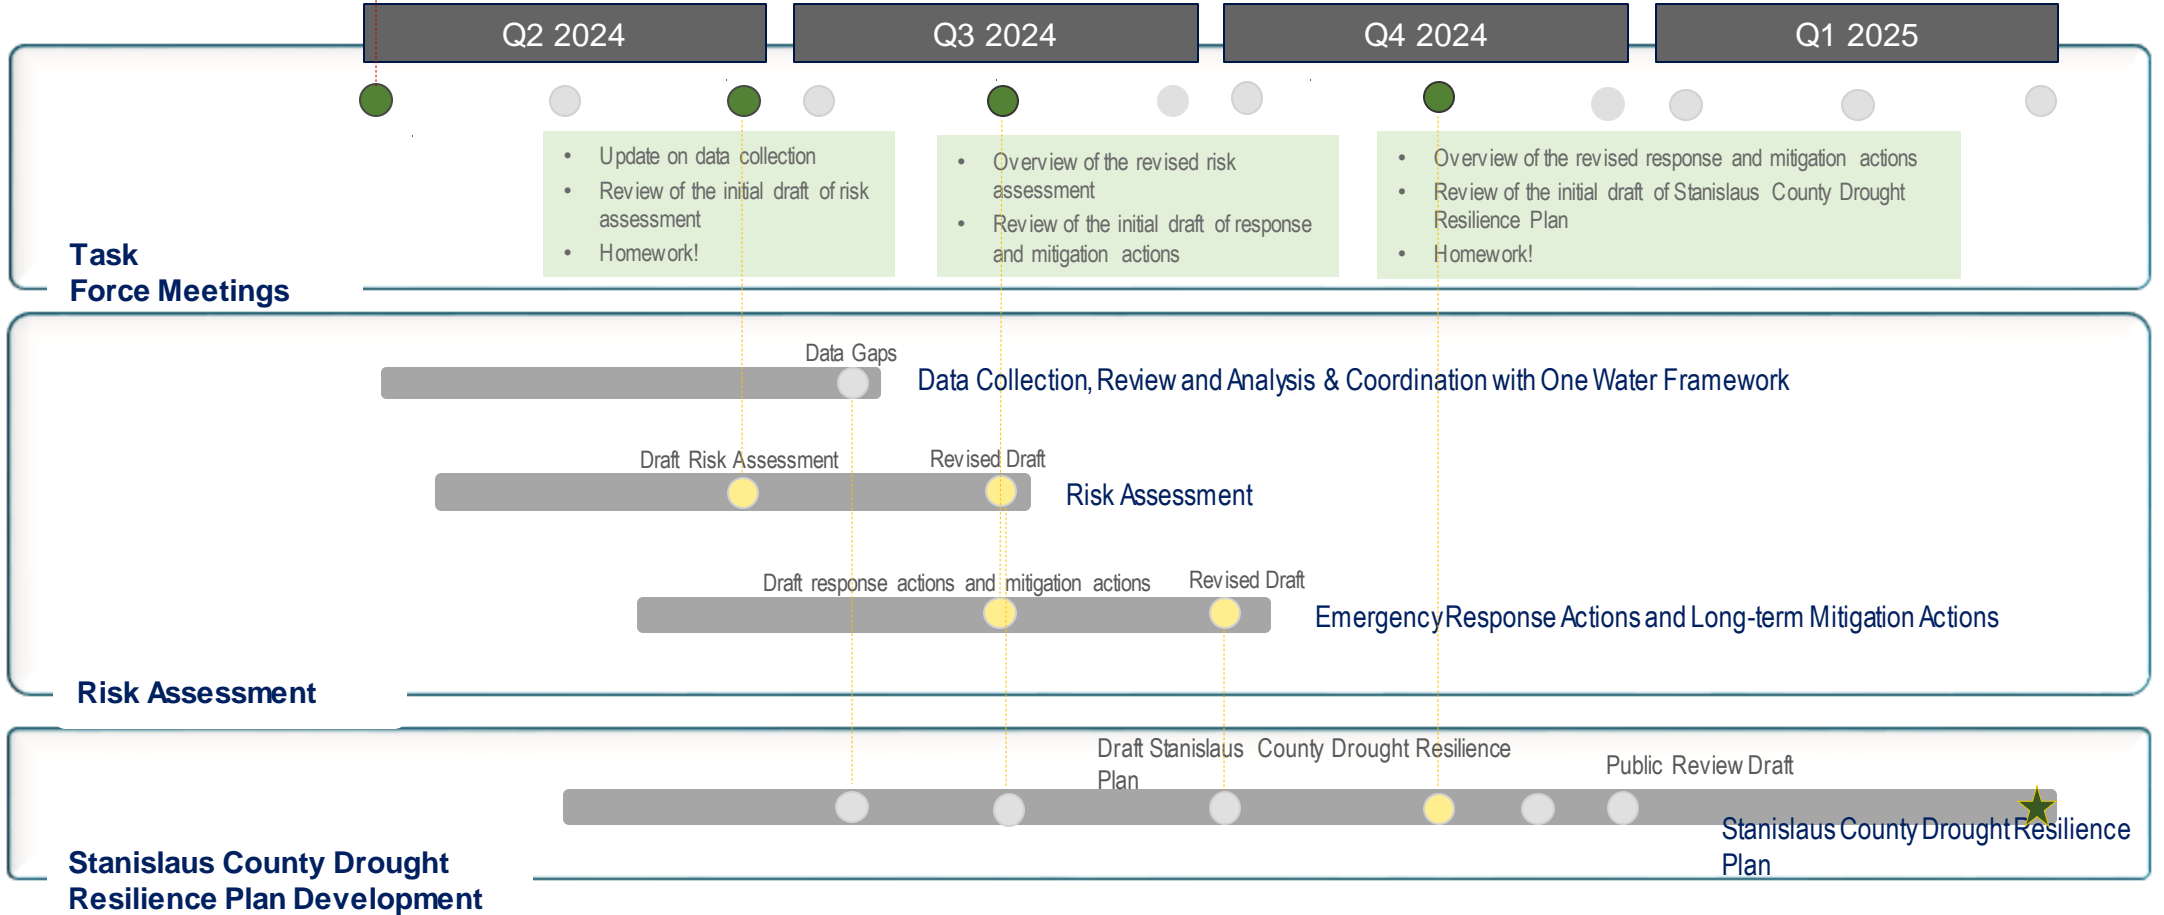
Q2 2024

Q3 2024

Q4 2024

Q1 2025

- Update on data collection
- Review of the initial draft of risk assessment
- Homework!

- Overview of the revised risk assessment
- Review of the initial draft of response and mitigation actions

- Overview of the revised response and mitigation actions
- Review of the initial draft of Stanislaus County Drought Resilience Plan
- Homework!

Task Force Meetings

Data Gaps

Data Collection, Review and Analysis & Coordination with One Water Framework

Draft Risk Assessment

Revised Draft

Risk Assessment

Draft response actions and mitigation actions

Revised Draft

Emergency Response Actions and Long-term Mitigation Actions

Risk Assessment

Draft Stanislaus County Drought Resilience Plan

Public Review Draft

Stanislaus County Drought Resilience Plan

Stanislaus County Drought Resilience Plan Development